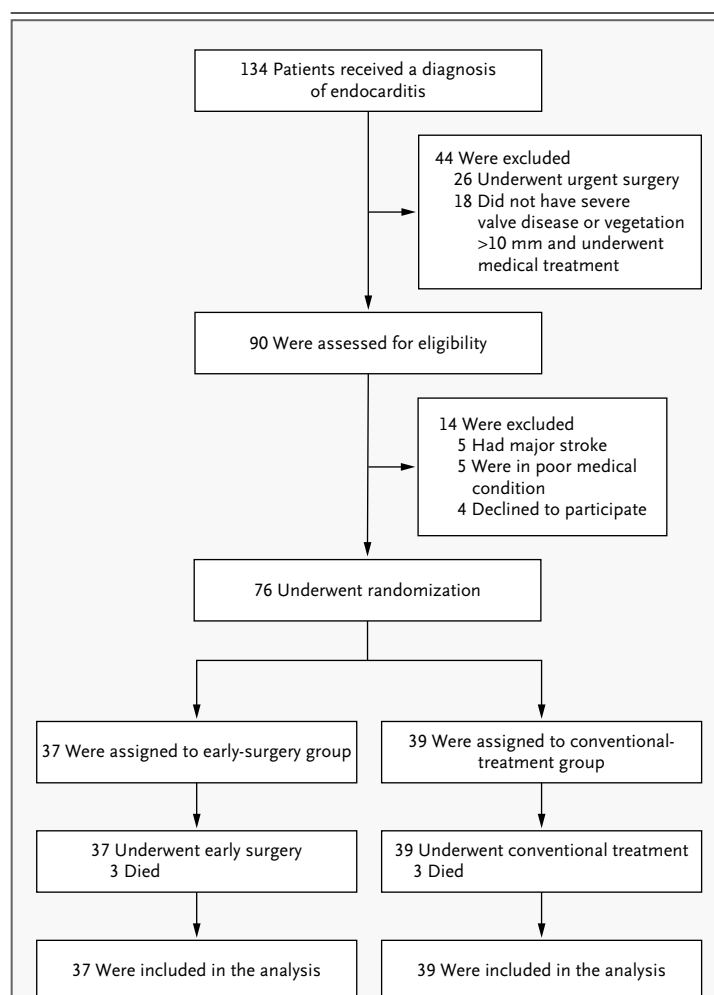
134 Patients received a diagnosis of endocarditis

44 Were excluded
26 Underwent urgent surgery
18 Did not have severe valve disease or vegetation >10 mm and underwent medical treatment

90 Were assessed for eligibility

14 Were excluded
5 Had major stroke
5 Were in poor medical condition
4 Declined to participate

76 Underwent randomization

37 Were assigned to early-surgery group

39 Were assigned to conventional-treatment group

37 Underwent early surgery
3 Died

39 Underwent conventional treatment
3 Died

37 Were included in the analysis

39 Were included in the analysis